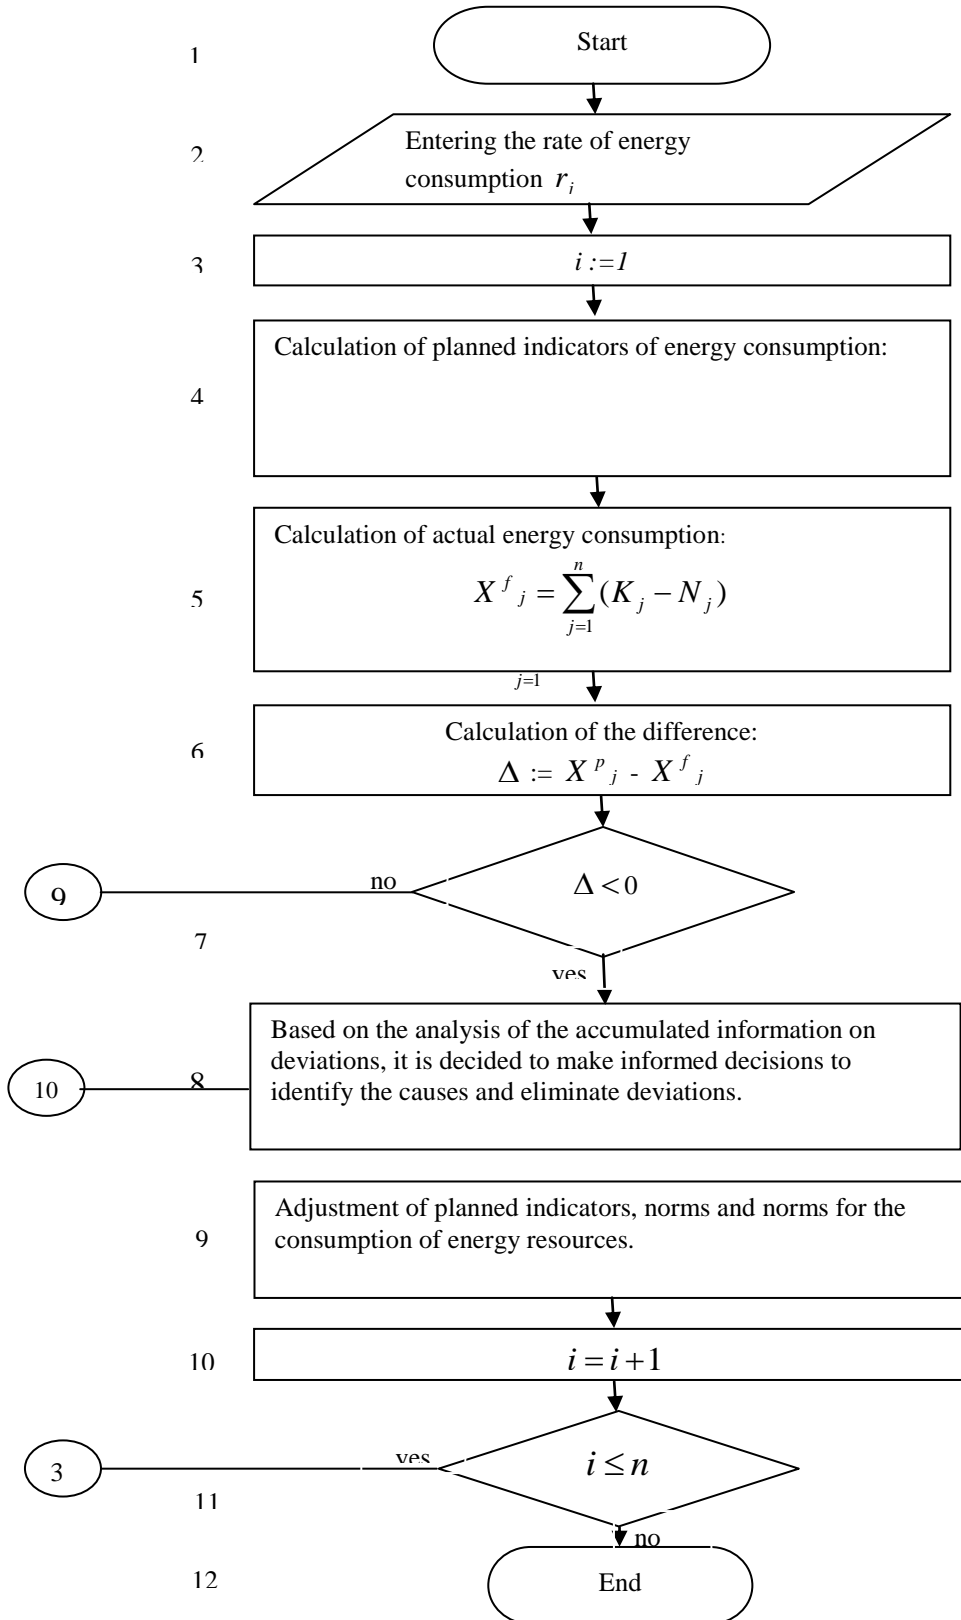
1

Start

2

Entering the rate of energy consumption $r_i$

3

$i :=1$

4

Calculation of planned indicators of energy consumption:

5

Calculation of actual energy consumption:

$X^f{}_j = \sum_{j=1}^{n}(K_j - N_j)$

$j=1$

6

Calculation of the difference:

$\Delta := X^p{}_j - X^f{}_j$

9

no

$\Delta < 0$

7

yes

10

8

Based on the analysis of the accumulated information on deviations, it is decided to make informed decisions to identify the causes and eliminate deviations.

9

Adjustment of planned indicators, norms and norms for the consumption of energy resources.

10

$i = i + 1$

3

yes

$i \le n$

11

no

12

End